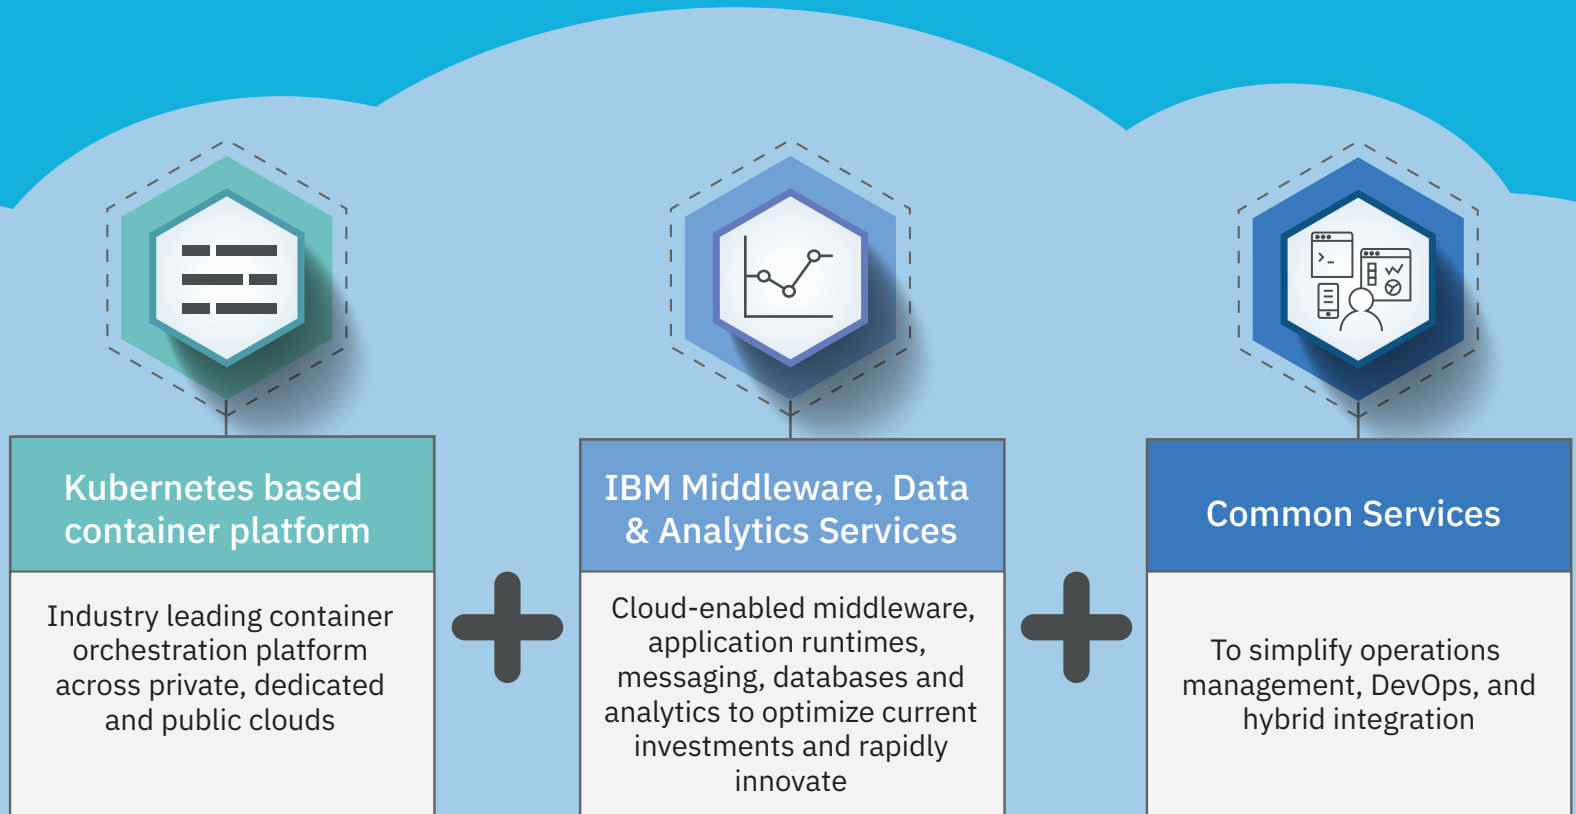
Kubernetes based container platform

Industry leading container orchestration platform across private, dedicated and public clouds

IBM Middleware, Data & Analytics Services

Cloud-enabled middleware, application runtimes, messaging, databases and analytics to optimize current investments and rapidly innovate

Common Services

To simplify operations management, DevOps, and hybrid integration